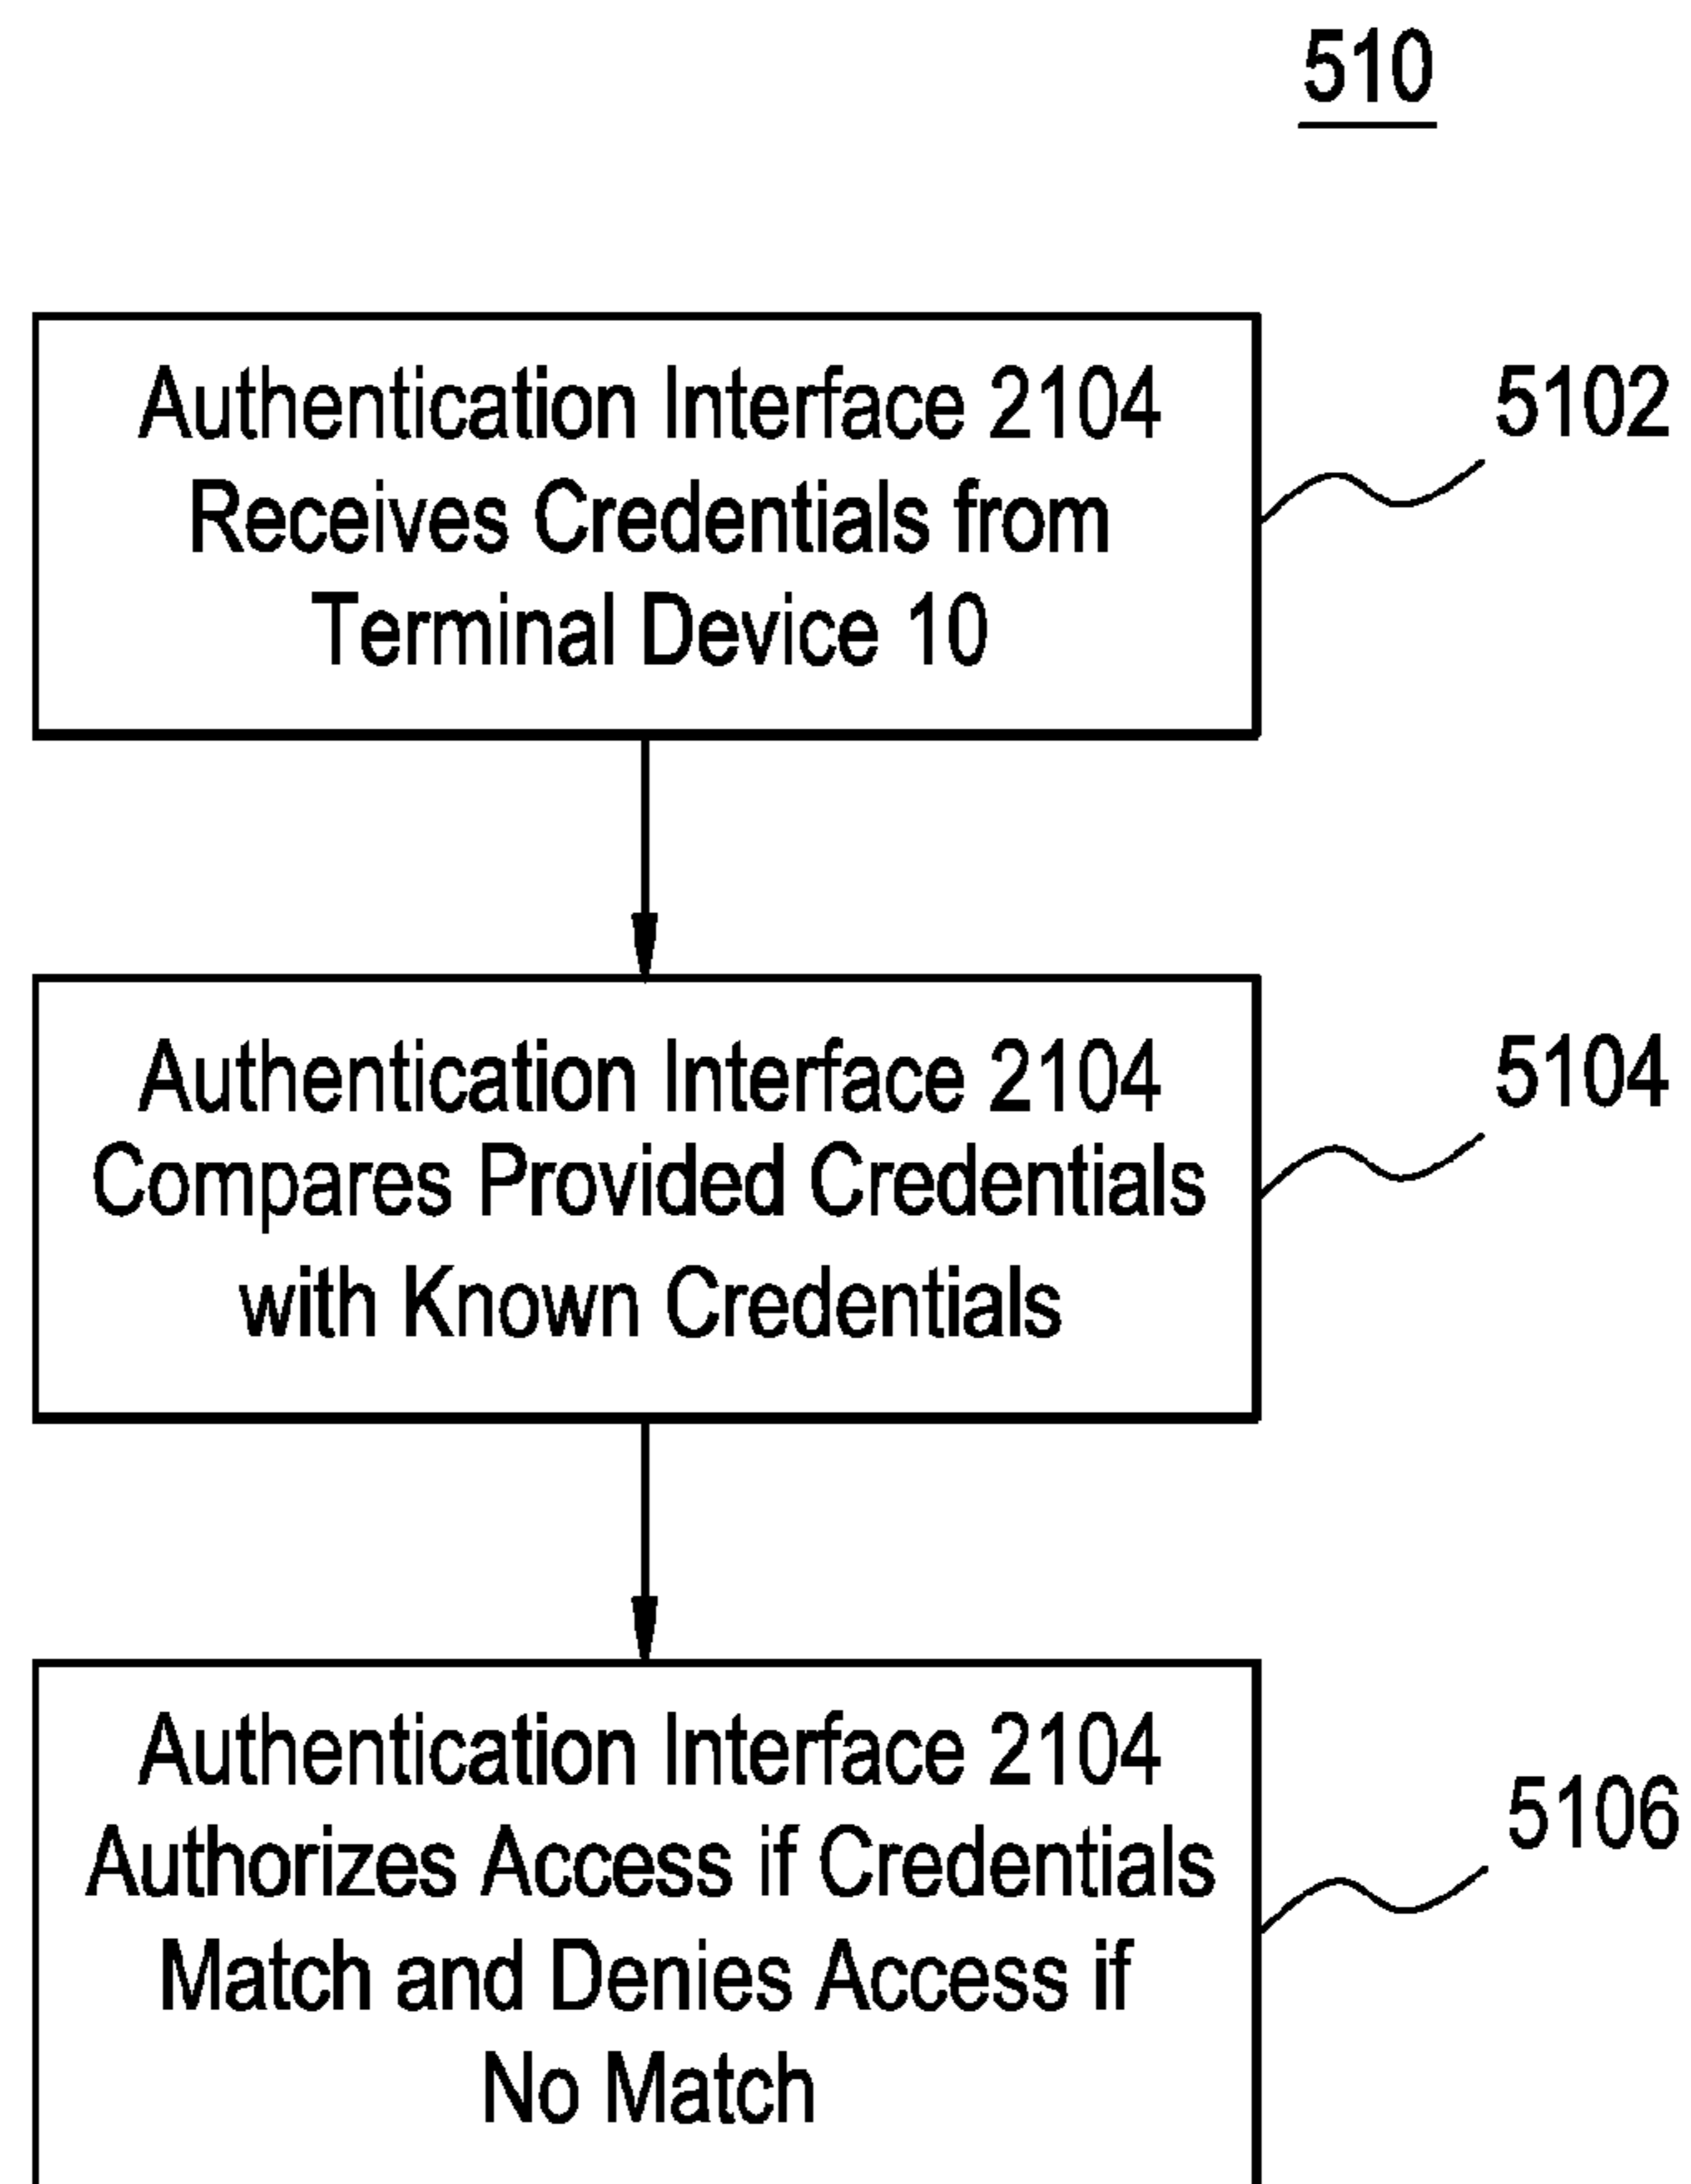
510

Authentication Interface 2104 Receives Credentials from Terminal Device 10

5102

Authentication Interface 2104 Compares Provided Credentials with Known Credentials

5104

Authentication Interface 2104 Authorizes Access if Credentials Match and Denies Access if No Match

5106